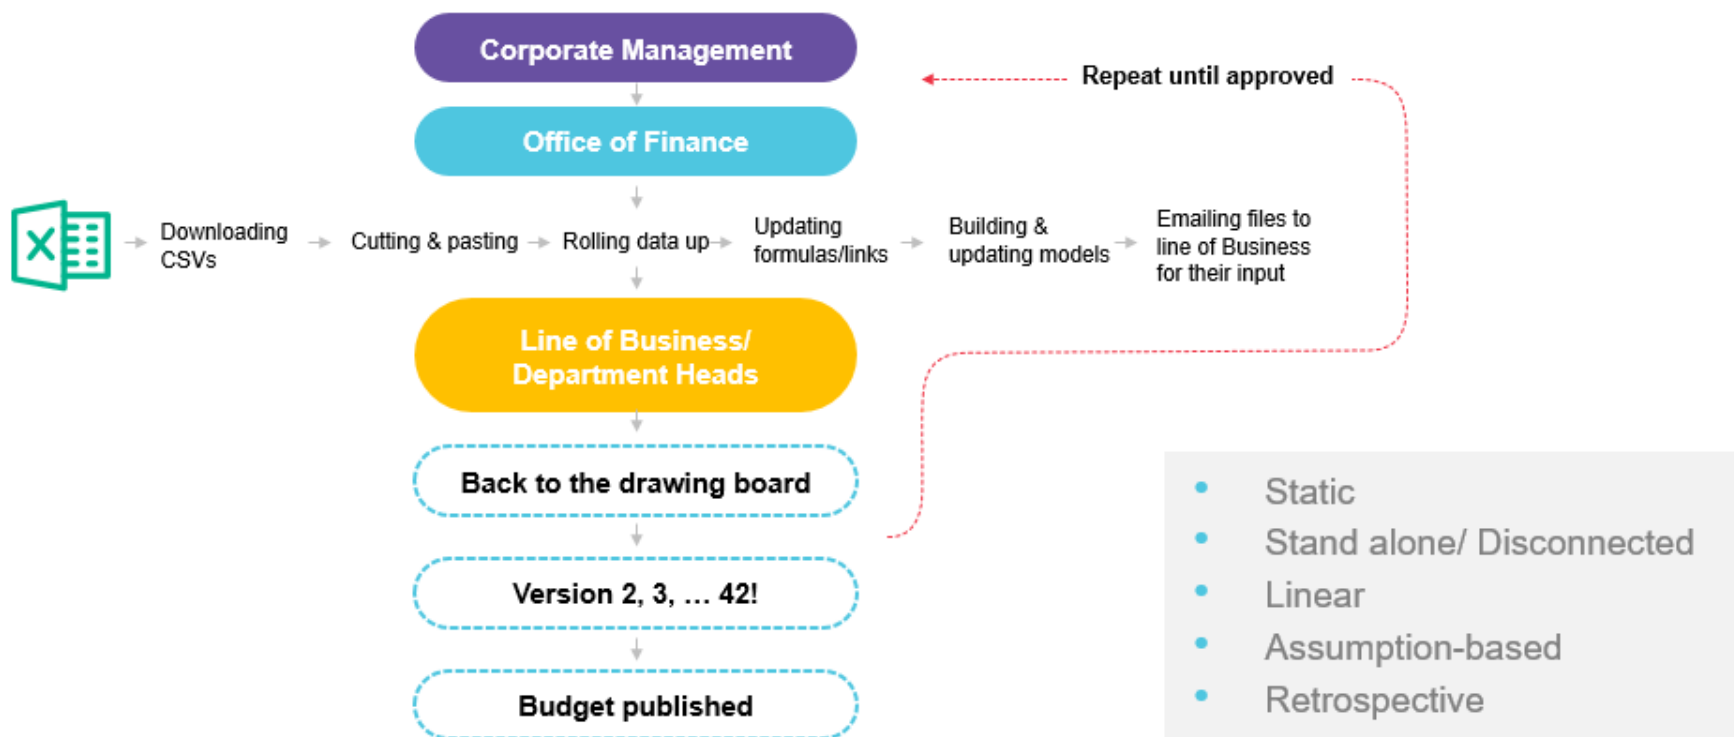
Corporate Management

Repeat until approved

Office of Finance

Downloading CSVs

Cutting & pasting

Rolling data up

Updating formulas/links

Building & updating models

Emailing files to line of Business for their input

Line of Business/ Department Heads

Back to the drawing board

Version 2, 3, … 42!

Budget published

- Static
- Stand alone/ Disconnected
- Linear
- Assumption-based
- Retrospective